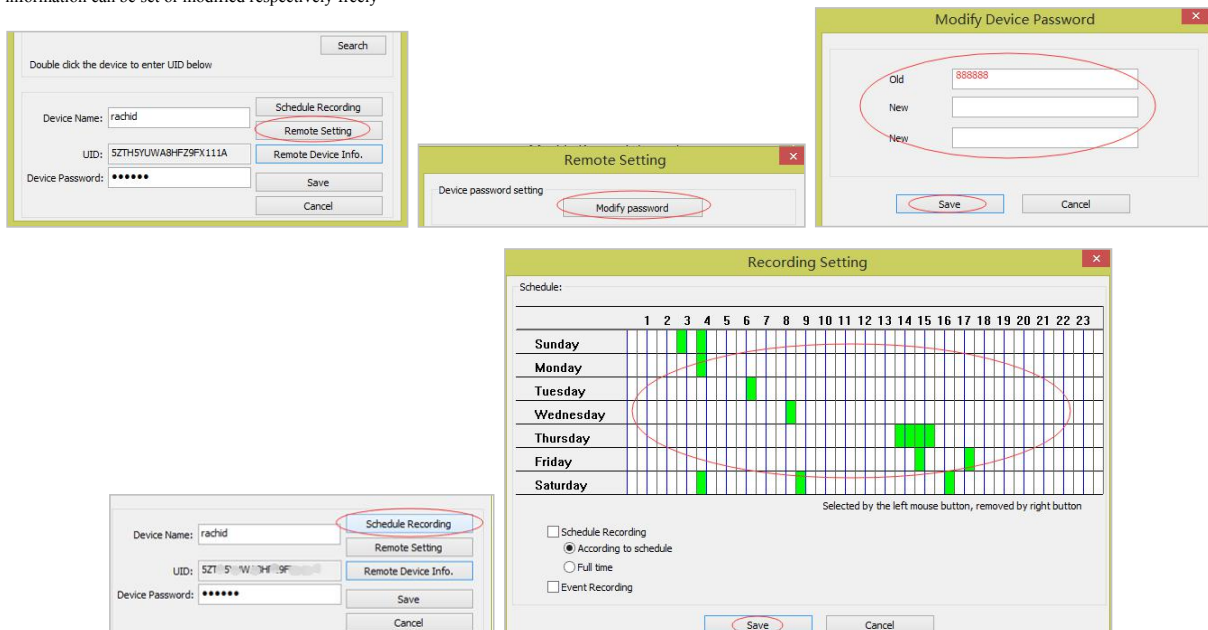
information can be set or modified respectively freely

Search

Double click the device to enter UID below

Device Name: rachid

Schedule Recording

Remote Setting

UID: 5ZTH5YUWA8HFZ9FX111A

Remote Device Info.

Device Password: ••••••

Save

Cancel

Remote Setting

Device password setting

Modify password

Modify Device Password

Old 888888

New

New

Save

Cancel

Recording Setting

Schedule:

| | 1 | 2 | 3 | 4 | 5 | 6 | 7 | 8 | 9 | 10 | 11 | 12 | 13 | 14 | 15 | 16 | 17 | 18 | 19 | 20 | 21 | 22 | 23 |
|---|---|---|---|---|---|---|---|---|---|---|---|---|---|---|---|---|---|---|---|---|---|---|---|
| Sunday | | | | | | | | | | | | | | | | | | | | | | | |
| Monday | | | | | | | | | | | | | | | | | | | | | | | |
| Tuesday | | | | | | | | | | | | | | | | | | | | | | | |
| Wednesday | | | | | | | | | | | | | | | | | | | | | | | |
| Thursday | | | | | | | | | | | | | | | | | | | | | | | |
| Friday | | | | | | | | | | | | | | | | | | | | | | | |
| Saturday | | | | | | | | | | | | | | | | | | | | | | | |

Selected by the left mouse button, removed by right button

Schedule Recording

According to schedule

Full time

Event Recording

Save

Cancel

Device Name: rachid

Schedule Recording

Remote Setting

UID: 5ZT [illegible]

Remote Device Info.

Device Password: ••••••

Save

Cancel